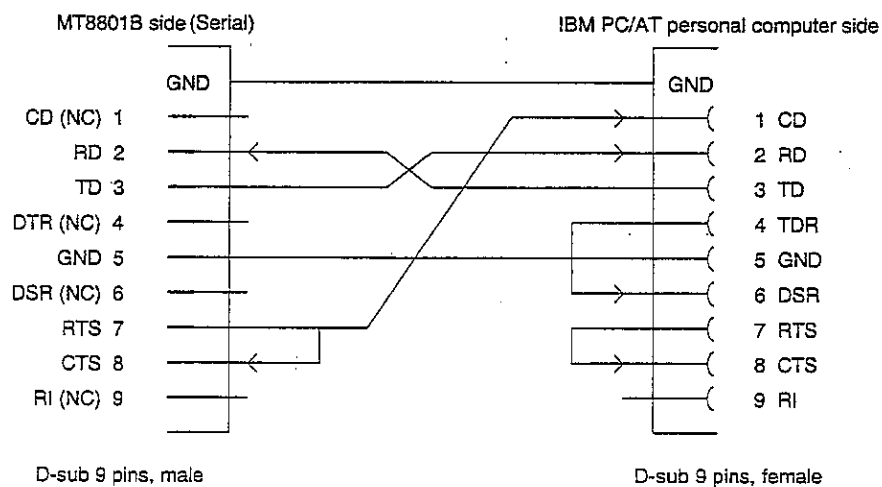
MT8801B side (Serial)

IBM PC/AT personal computer side

GND

GND

CD (NC) 1
RD 2
TD 3
DTR (NC) 4
GND 5
DSR (NC) 6
RTS 7
CTS 8
RI (NC) 9

1 CD
2 RD
3 TD
4 TDR
5 GND
6 DSR
7 RTS
8 CTS
9 RI

D-sub 9 pins, male

D-sub 9 pins, female